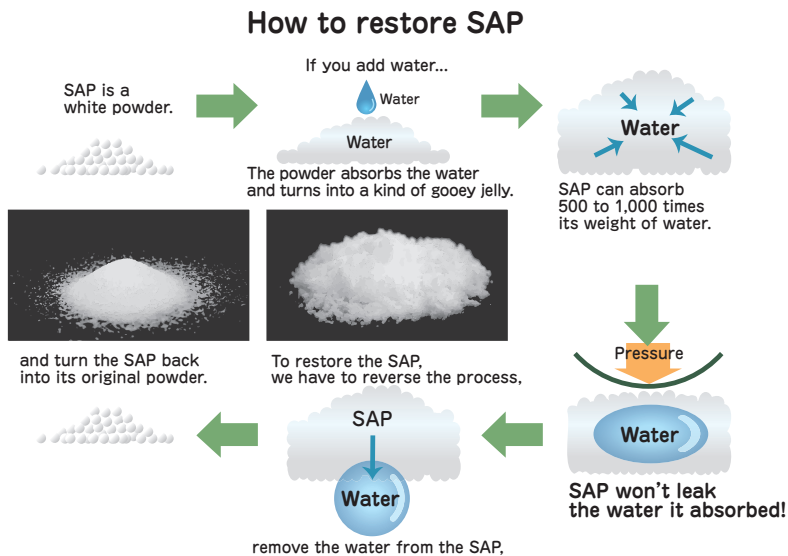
How to restore SAP

SAP is a white powder.

If you add water...

Water

Water

The powder absorbs the water and turns into a kind of gooey jelly.

Water

SAP can absorb 500 to 1,000 times its weight of water.

Pressure

Water

SAP won't leak the water it absorbed!

SAP

Water

remove the water from the SAP,

To restore the SAP, we have to reverse the process,

and turn the SAP back into its original powder.